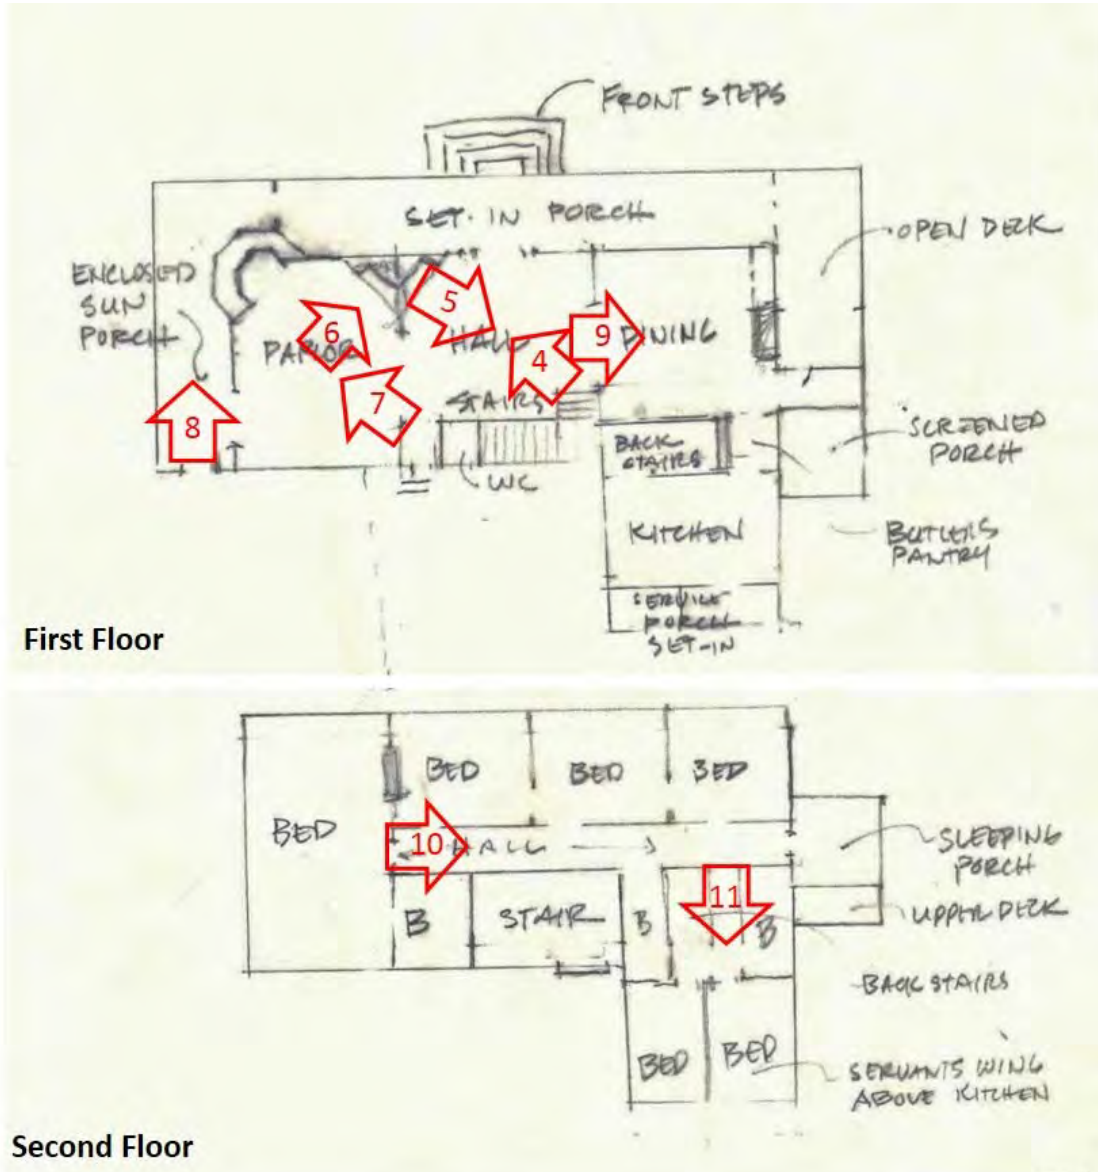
FRONT STEPS

SET IN PORCH

OPEN DECK

ENCLOSED SUN PORCH

PARLOR

HALL

DINING

STAIRS

5

6

7

8

4

9

BACK STAIRS

SCREENED PORCH

WC

KITCHEN

BUTLERS PANTRY

SERVICE PORCH SET-IN

First Floor

BED

BED

BED

BED

HALL

10

SLEEPING PORCH

B

STAIR

B

11

B

UPPER DECK

BACK STAIRS

BED

BED

SERVANTS WING ABOVE KITCHEN

Second Floor